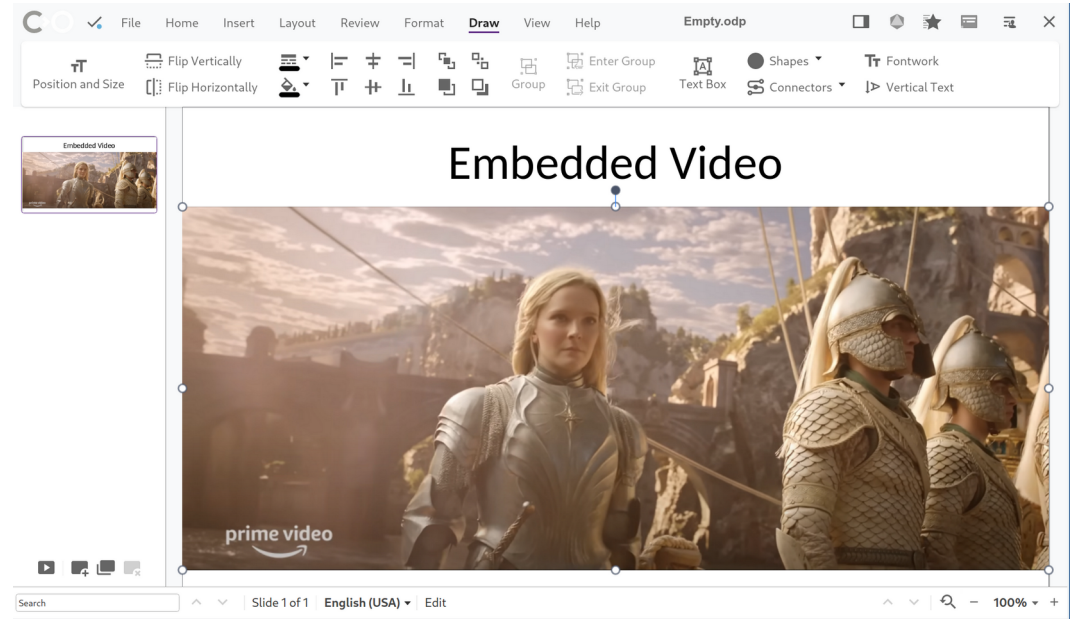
File Home Insert Layout Review Format Draw View Help Empty.odp

Position and Size
Flip Vertically
Flip Horizontally
Group
Enter Group
Exit Group
Text Box
Shapes
Connectors
Fontwork
Vertical Text

Embedded Video

Embedded Video

prime video

Search
Slide 1 of 1 English (USA) Edit
100%